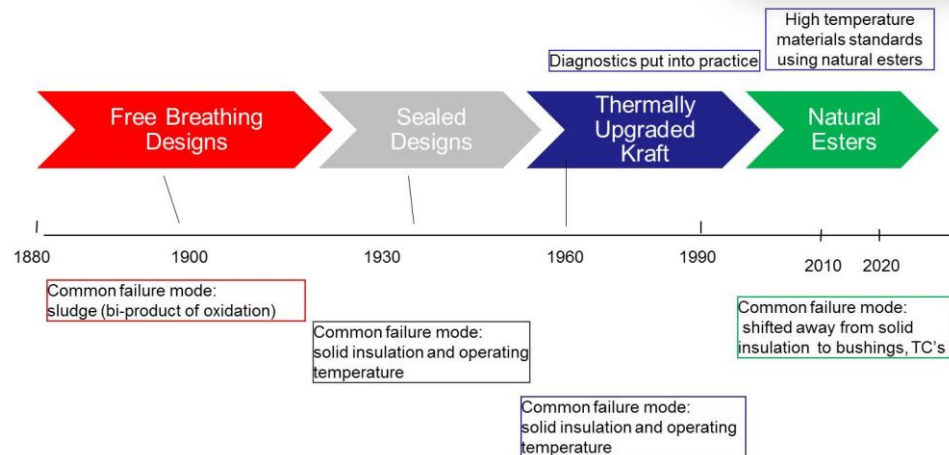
High temperature materials standards using natural esters

Diagnostics put into practice

Free Breathing Designs

Sealed Designs

Thermally Upgraded Kraft

Natural Esters

1880

1900

1930

1960

1990

2010

2020

Common failure mode: sludge (bi-product of oxidation)

Common failure mode: solid insulation and operating temperature

Common failure mode: solid insulation and operating temperature

Common failure mode: shifted away from solid insulation to bushings, TC's